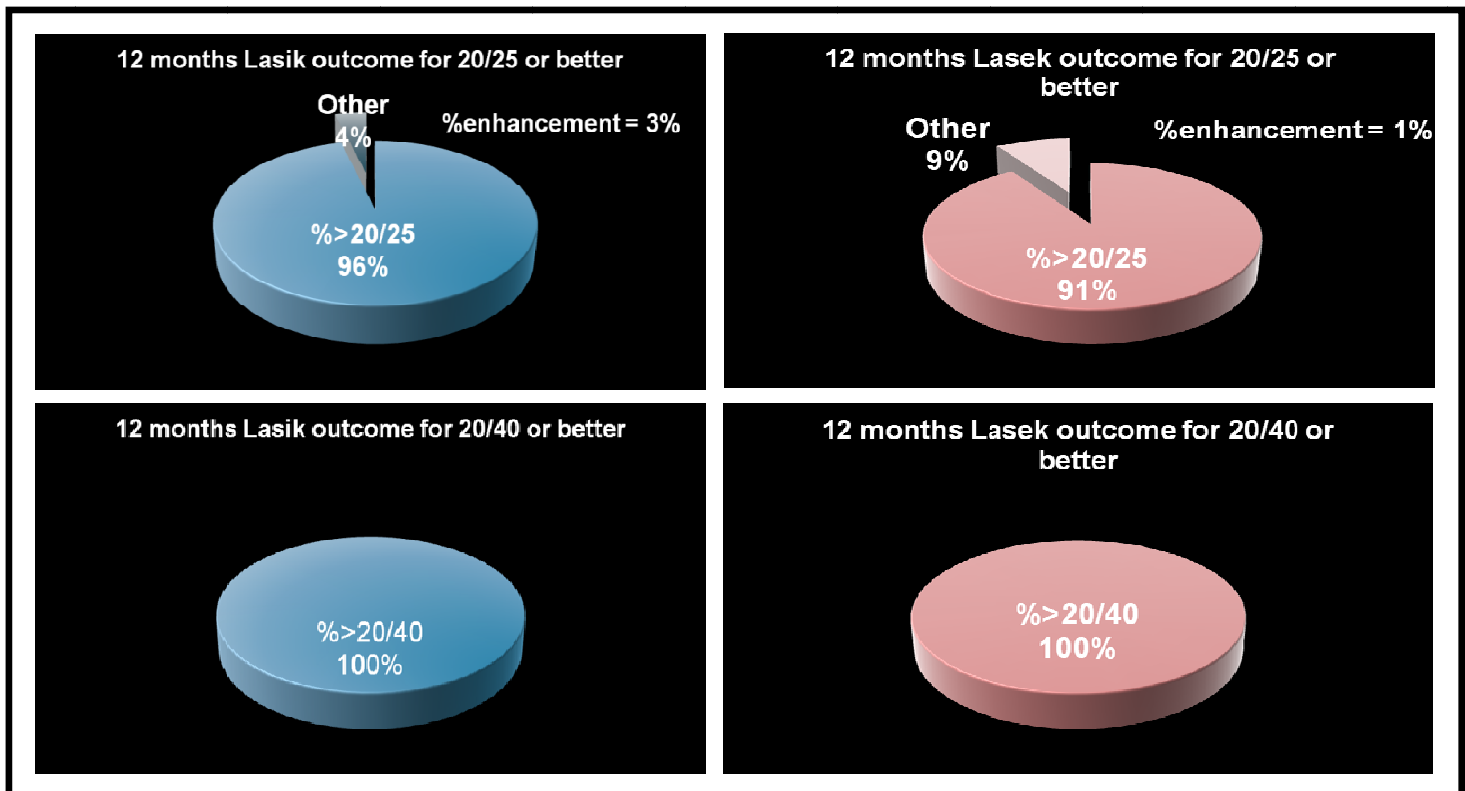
12 months Lasik outcome for 20/25 or better

Other
4%

%enhancement = 3%

%>20/25
96%

12 months Lasek outcome for 20/25 or better

Other
9%

%enhancement = 1%

%>20/25
91%

12 months Lasik outcome for 20/40 or better

%>20/40
100%

12 months Lasek outcome for 20/40 or better

%>20/40
100%